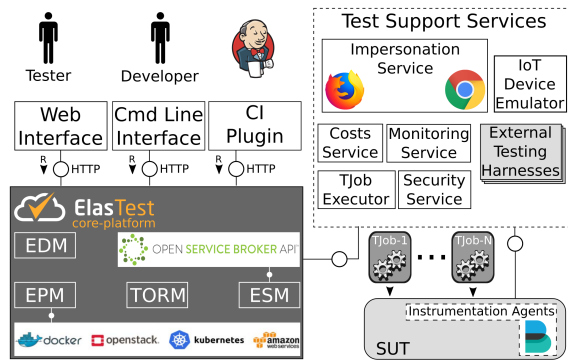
Tester

Developer

Web Interface

Cmd Line Interface

CI Plugin

R HTTP

R HTTP

R HTTP

Test Support Services

Impersonation Service

IoT Device Emulator

Costs Service

Monitoring Service

External Testing Harnesses

TJob Executor

Security Service

ElasTest core-platform

EDM

OPEN SERVICE BROKER API

EPM

TORM

ESM

docker

openstack.

kubernetes

amazon web services

TJob-1

TJob-N

Instrumentation Agents

SUT